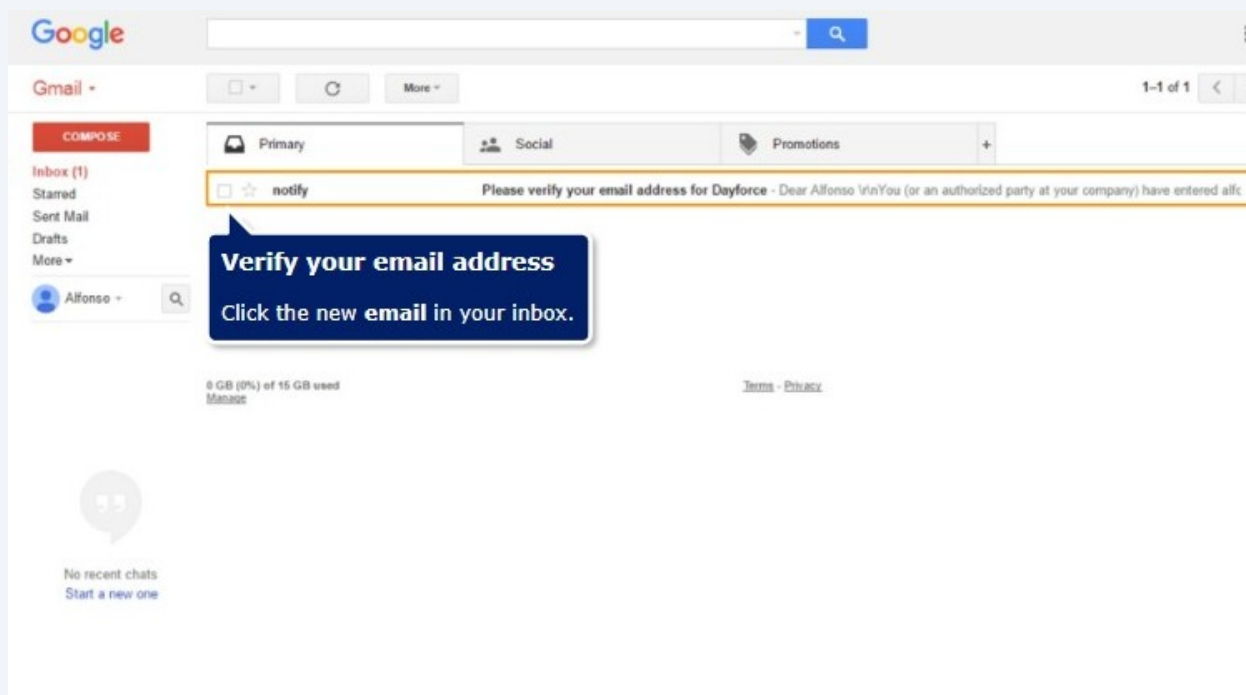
Google

Gmail -

More -

1–1 of 1

COMPOSE

Inbox (1)
Starred
Sent Mail
Drafts
More -

Alfonso -

Primary

Social

Promotions

+

notify

Please verify your email address for Dayforce - Dear Alfonso \r\nYou (or an authorized party at your company) have entered alfc

Verify your email address

Click the new **email** in your inbox.

0 GB (0%) of 15 GB used
Manage

Terms - Privacy

No recent chats
Start a new one